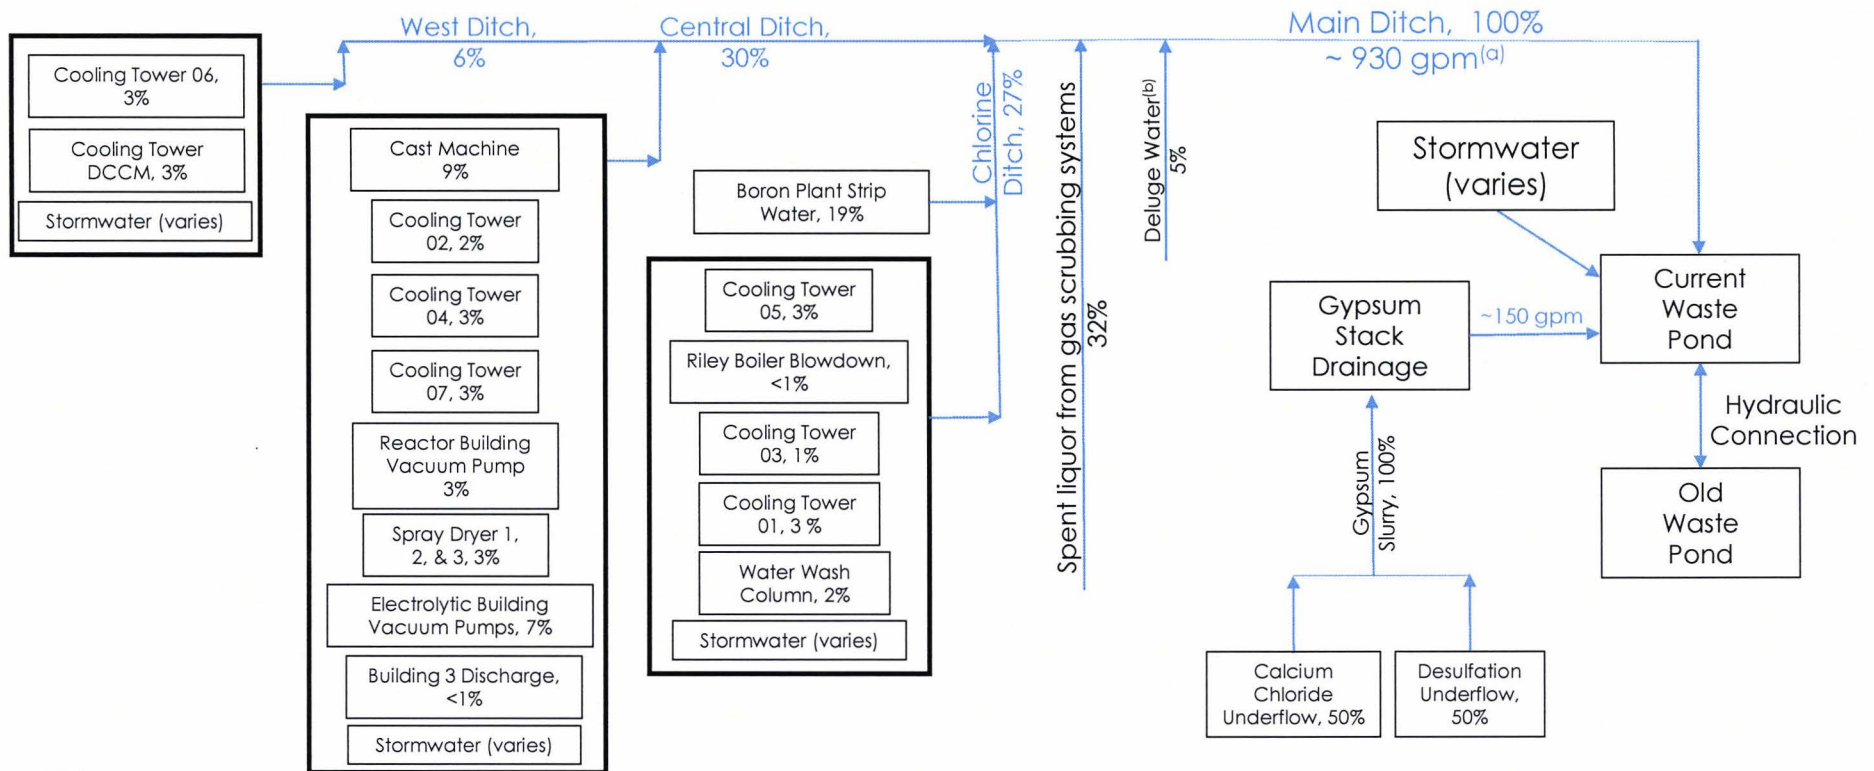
Cooling Tower 06, 3%

Cooling Tower DCCM, 3%

Stormwater (varies)

West Ditch, 6%

Central Ditch, 30%

Main Ditch, 100% ~ 930 gpm$^{(a)}$

Cast Machine 9%

Cooling Tower 02, 2%

Cooling Tower 04, 3%

Cooling Tower 07, 3%

Reactor Building Vacuum Pump 3%

Spray Dryer 1, 2, & 3, 3%

Electrolytic Building Vacuum Pumps, 7%

Building 3 Discharge, <1%

Stormwater (varies)

Boron Plant Strip Water, 19%

Cooling Tower 05, 3%

Riley Boiler Blowdown, <1%

Cooling Tower 03, 1%

Cooling Tower 01, 3 %

Water Wash Column, 2%

Stormwater (varies)

Chlorine Ditch, 27%

Spent liquor from gas scrubbing systems 32%

Deluge Water$^{(b)}$ 5%

Stormwater (varies)

Gypsum Stack Drainage

~150 gpm

Current Waste Pond

Hydraulic Connection

Old Waste Pond

Gypsum Slurry, 100%

Calcium Chloride Underflow, 50%

Desulfation Underflow, 50%